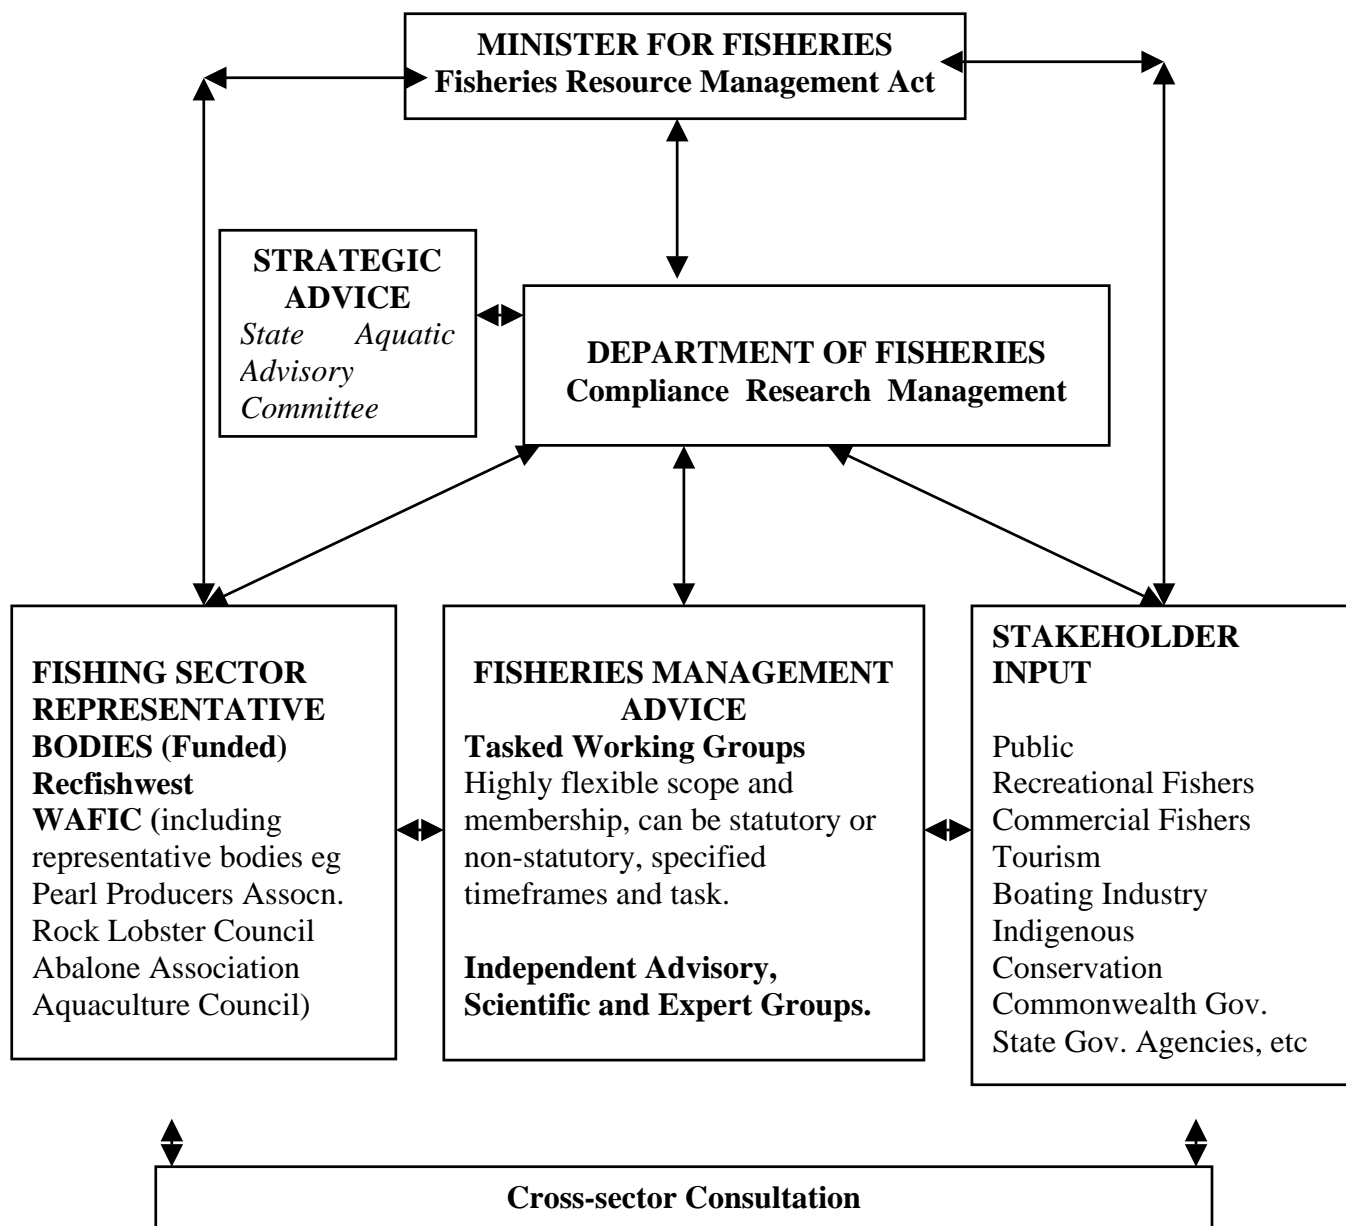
MINISTER FOR FISHERIES
Fisheries Resource Management Act

STRATEGIC ADVICE
State Aquatic Advisory Committee

DEPARTMENT OF FISHERIES
Compliance Research Management

FISHING SECTOR REPRESENTATIVE BODIES (Funded)
Recfishwest
WAFIC (including representative bodies eg Pearl Producers Assocn. Rock Lobster Council Abalone Association Aquaculture Council)

FISHERIES MANAGEMENT ADVICE
Tasked Working Groups
Highly flexible scope and membership, can be statutory or non-statutory, specified timeframes and task.

Independent Advisory, Scientific and Expert Groups.

STAKEHOLDER INPUT

Public
Recreational Fishers
Commercial Fishers
Tourism
Boating Industry
Indigenous
Conservation
Commonwealth Gov.
State Gov. Agencies, etc

Cross-sector Consultation